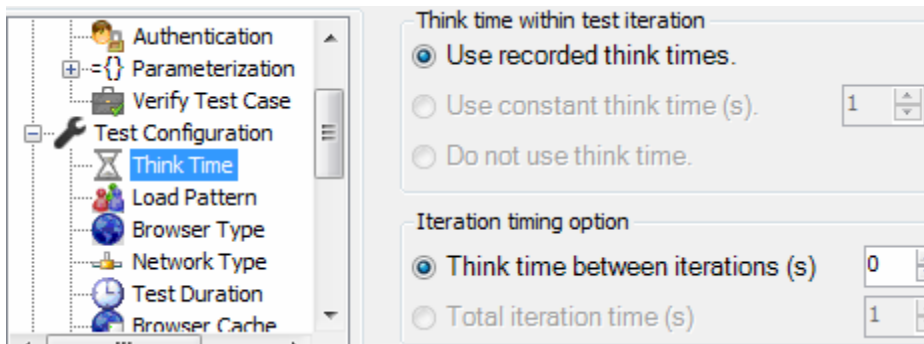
Authentication
{} Parameterization
Verify Test Case
Test Configuration
Think Time
Load Pattern
Browser Type
Network Type
Test Duration
Browser Cache

Think time within test iteration
Use recorded think times.
Use constant think time (s). 1
Do not use think time.

Iteration timing option
Think time between iterations (s) 0
Total iteration time (s) 1